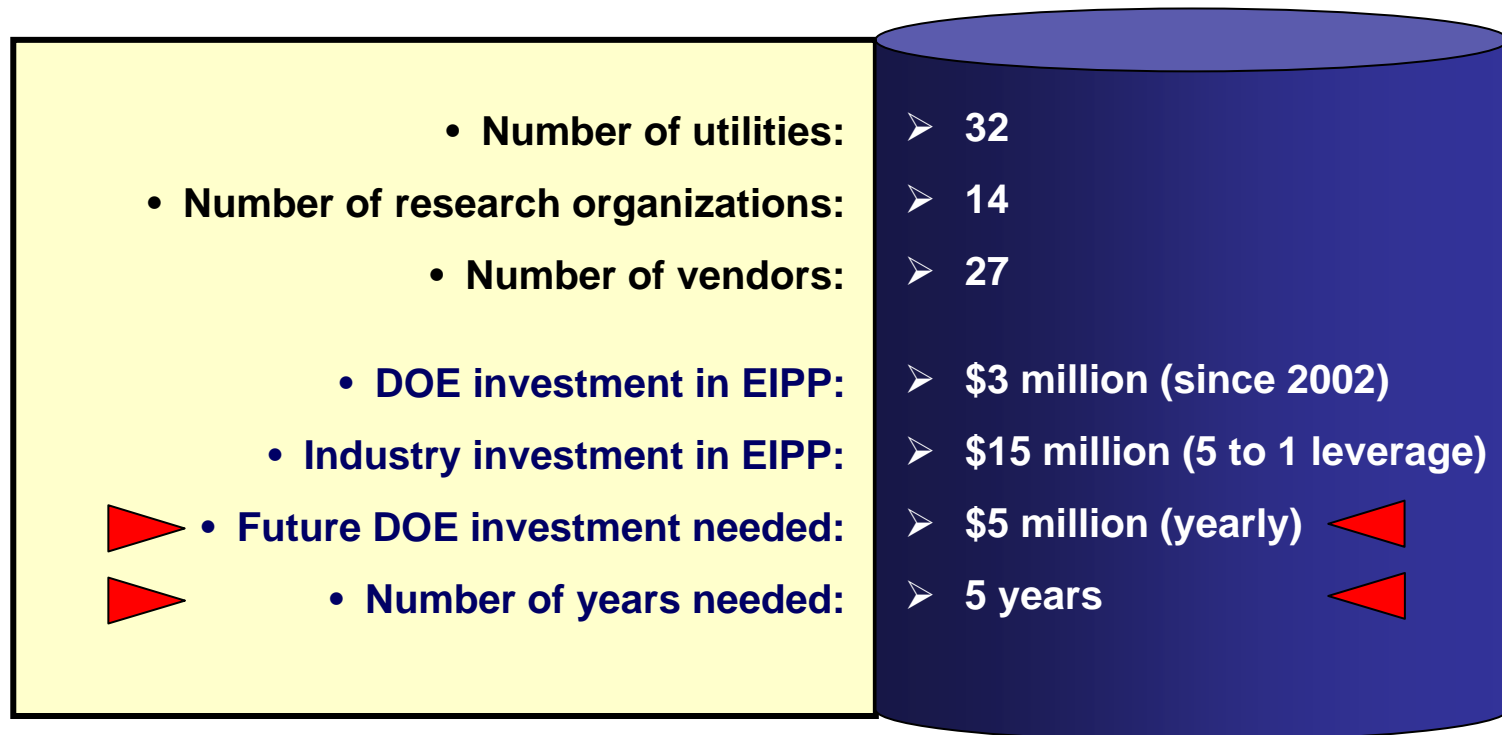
• Number of utilities:
• Number of research organizations:
• Number of vendors:

• DOE investment in EIPP:
• Industry investment in EIPP:
• Future DOE investment needed:
• Number of years needed:

➢ 32
➢ 14
➢ 27

➢ \$3 million (since 2002)
➢ \$15 million (5 to 1 leverage)
➢ \$5 million (yearly)
➢ 5 years